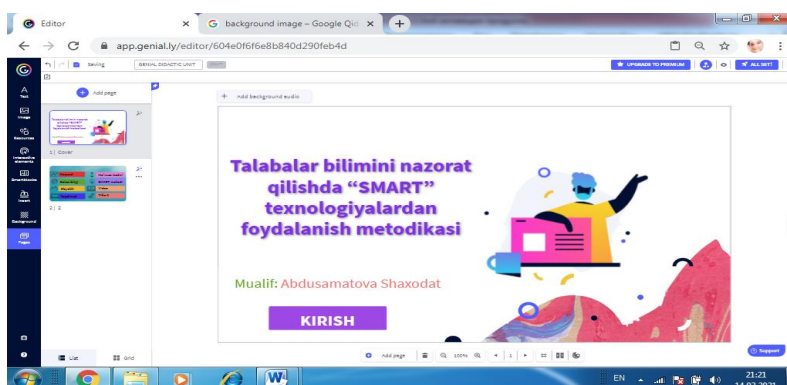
Editor
background image – Google Qi
app.genial.ly/editor/604e0f6fe8b840d290feb4d
Saving
GENIAL DIDACTIC UNIT
UPGRADE TO PREMIUM
ALL SET!
Text
Image
Resources
Interactive elements
Smartblocks
Insert
Background
Pages
Add page
1 | Cover
2 | 2
List
Grid
+ Add background audio

Talabalar bilimini nazorat qilishda "SMART" texnologiyalardan foydalanish metodikasi

Mualif: Abdusamatova Shaxodat

KIRISH

Add page
100%
1
Support
EN
21:21